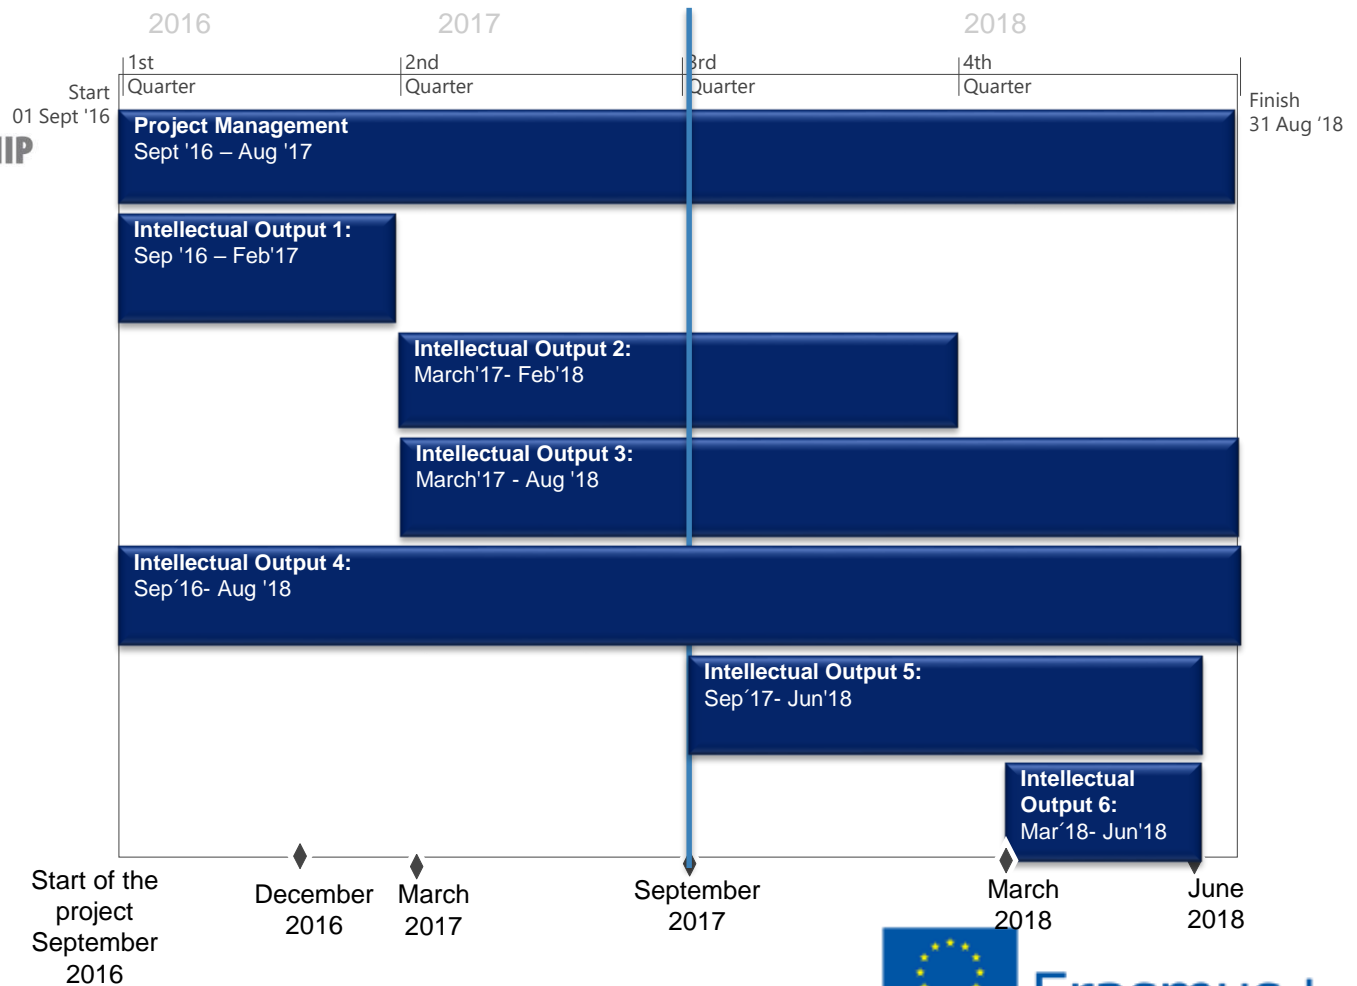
2016 2017 2018

1st Quarter
2nd Quarter
3rd Quarter
4th Quarter

Start 01 Sept '16

IIP

Finish 31 Aug '18

Project Management
Sept '16 – Aug '17

Intellectual Output 1:
Sep '16 – Feb'17

Intellectual Output 2:
March'17- Feb'18

Intellectual Output 3:
March'17 - Aug '18

Intellectual Output 4:
Sep´16- Aug '18

Intellectual Output 5:
Sep´17- Jun'18

Intellectual Output 6:
Mar´18- Jun'18

Start of the project September 2016

December 2016

March 2017

September 2017

March 2018

June 2018

Erasmus+